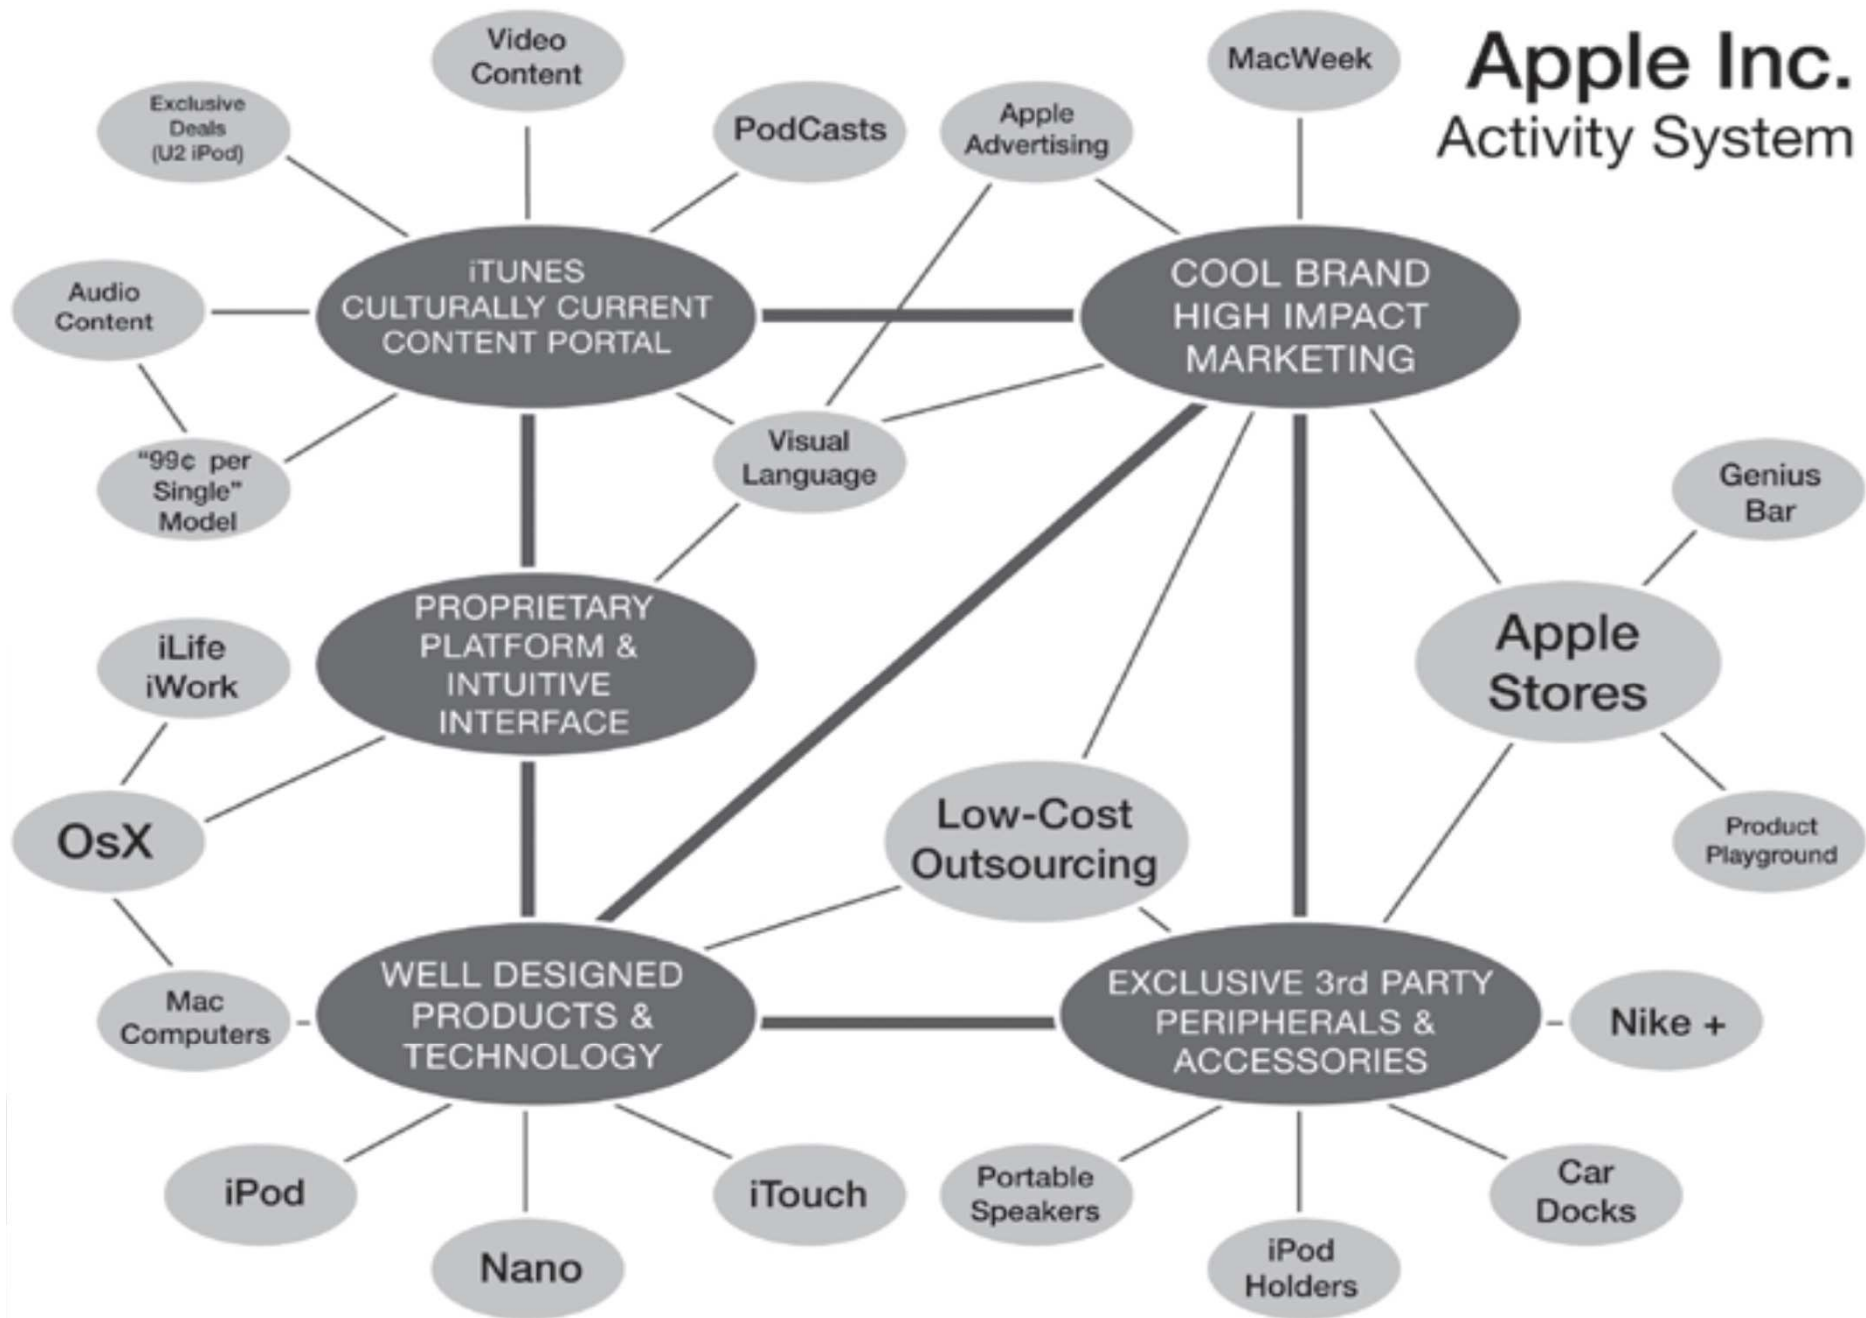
Apple Inc.
Activity System

Video Content

Exclusive Deals (U2 iPod)

PodCasts

Apple Advertising

MacWeek

Audio Content

iTUNES CULTURALLY CURRENT CONTENT PORTAL

COOL BRAND HIGH IMPACT MARKETING

"99¢ per Single" Model

Visual Language

Genius Bar

PROPRIETARY PLATFORM & INTUITIVE INTERFACE

iLife iWork

Apple Stores

OsX

Low-Cost Outsourcing

Product Playground

Mac Computers

WELL DESIGNED PRODUCTS & TECHNOLOGY

EXCLUSIVE 3rd PARTY PERIPHERALS & ACCESSORIES

Nike +

iPod

iTouch

Portable Speakers

Car Docks

Nano

iPod Holders